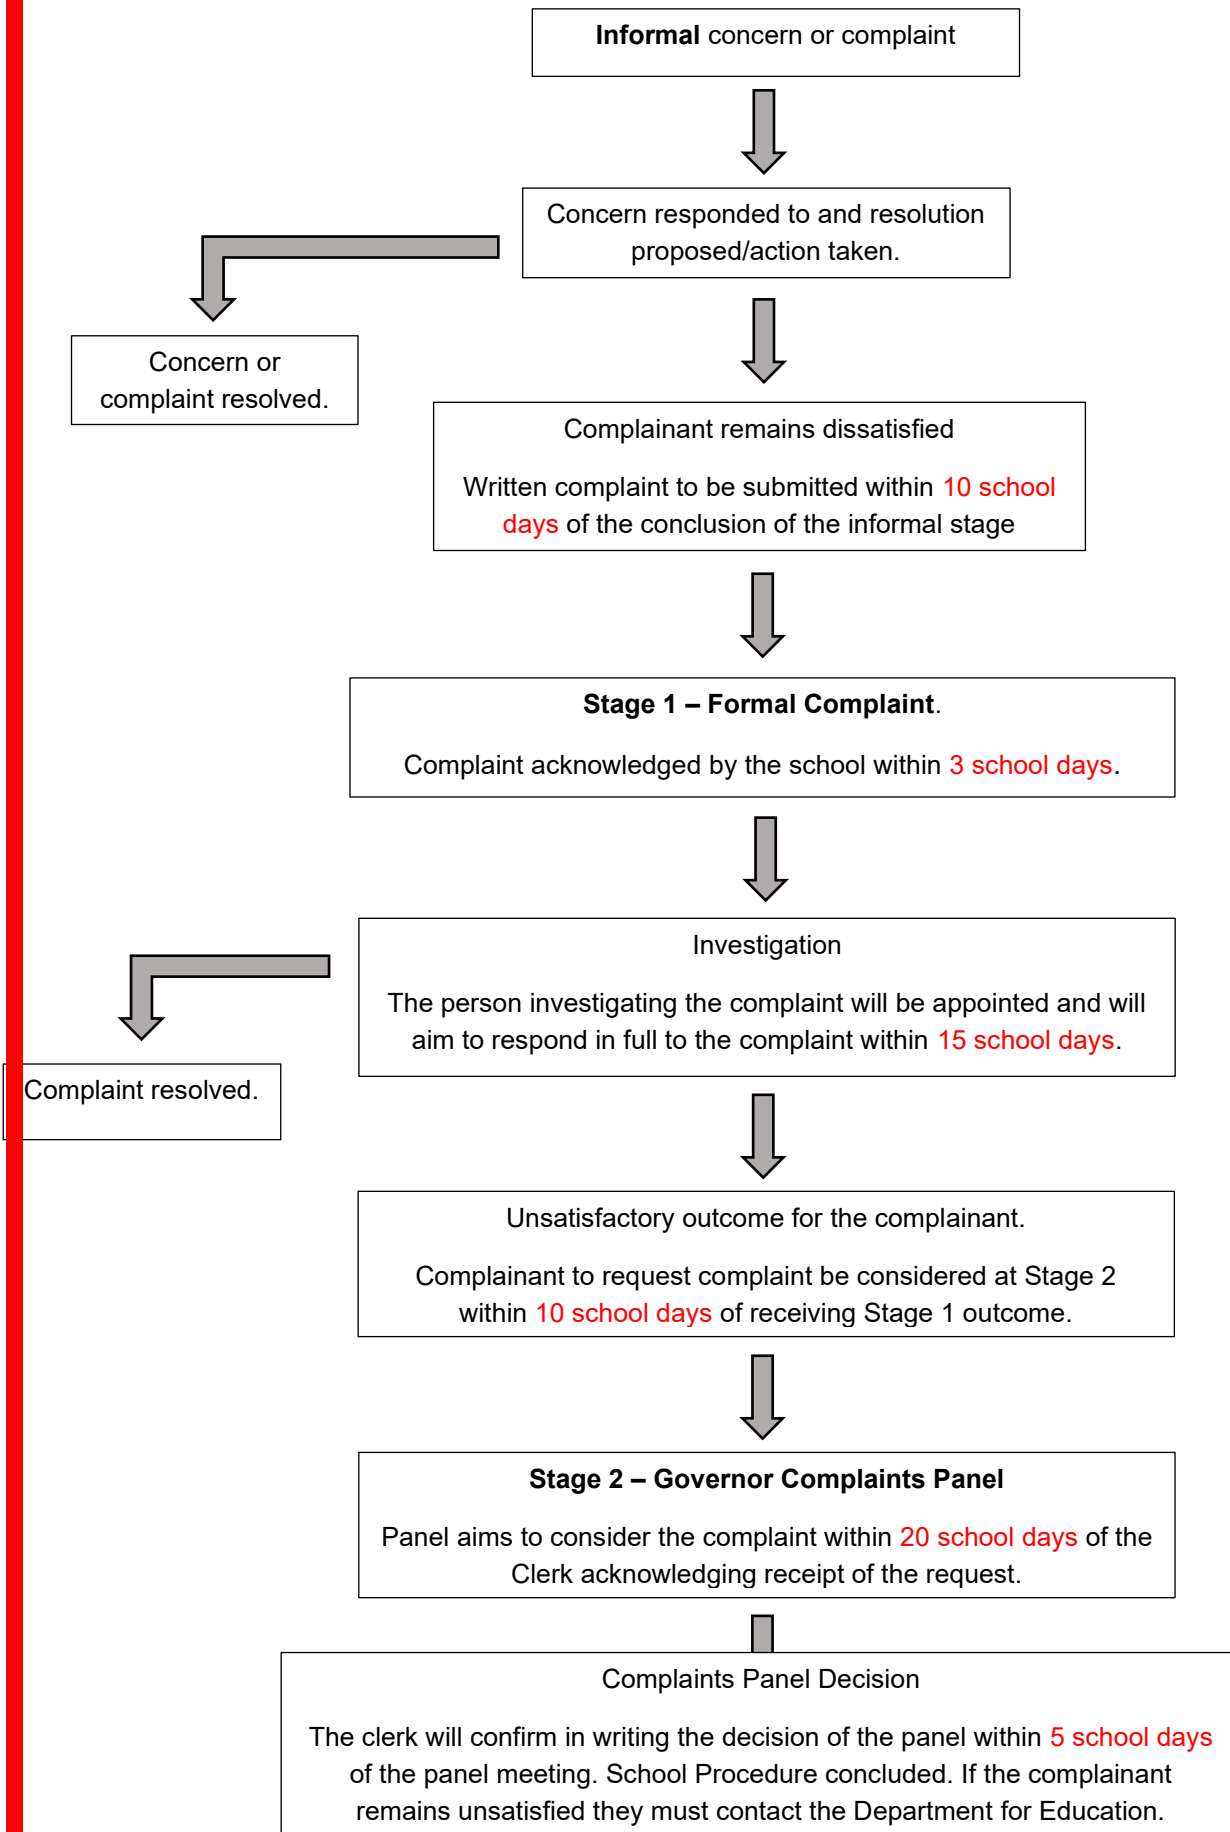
**Informal** concern or complaint

Concern responded to and resolution proposed/action taken.

Concern or complaint resolved.

Complainant remains dissatisfied

Written complaint to be submitted within 10 school days of the conclusion of the informal stage

**Stage 1 – Formal Complaint**.

Complaint acknowledged by the school within 3 school days.

Investigation

The person investigating the complaint will be appointed and will aim to respond in full to the complaint within 15 school days.

Complaint resolved.

Unsatisfactory outcome for the complainant.

Complainant to request complaint be considered at Stage 2 within 10 school days of receiving Stage 1 outcome.

**Stage 2 – Governor Complaints Panel**

Panel aims to consider the complaint within 20 school days of the Clerk acknowledging receipt of the request.

Complaints Panel Decision

The clerk will confirm in writing the decision of the panel within 5 school days of the panel meeting. School Procedure concluded. If the complainant remains unsatisfied they must contact the Department for Education.